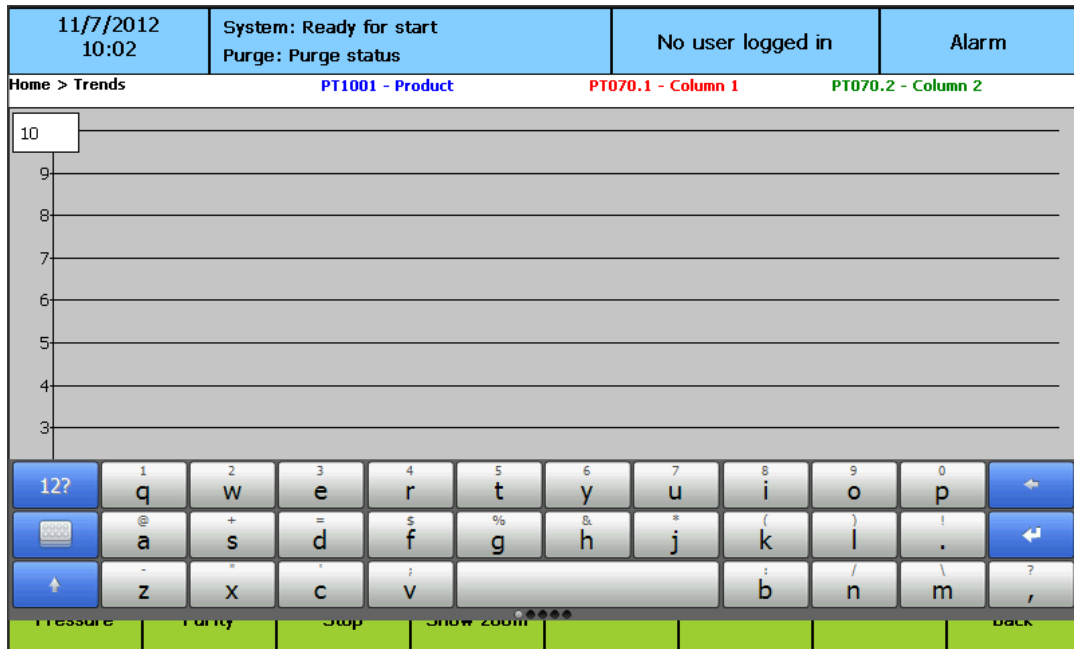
11/7/2012
10:02

System: Ready for start
Purge: Purge status

No user logged in

Alarm

Home > Trends

PT1001 - Product

PT070.1 - Column 1

PT070.2 - Column 2

10
9
8
7
6
5
4
3

12?

1 q
2 w
3 e
4 r
5 t
6 y
7 u
8 i
9 o
0 p

@ a
+ s
= d
$ f
% g
& h
* j
( k
) l
! .

- z
" x
' c
; v
: b
/ n
\ m
? ,

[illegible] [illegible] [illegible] Show zoom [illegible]